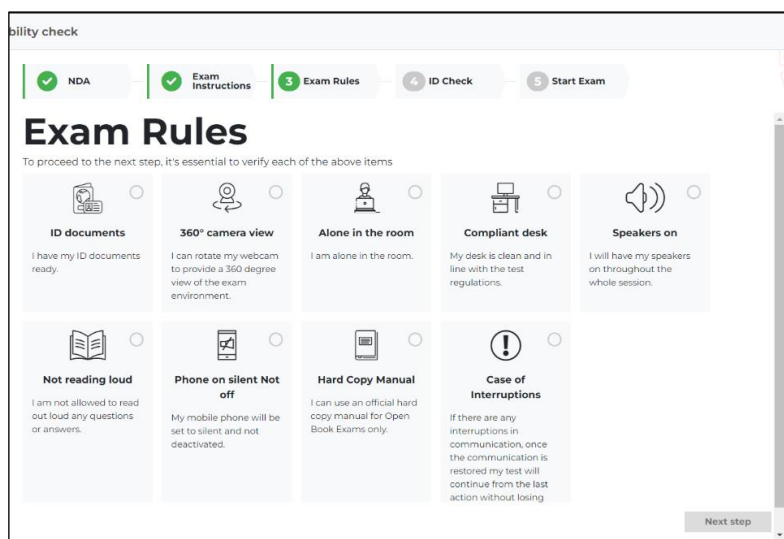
bility check

NDA

Exam Instructions

3 Exam Rules

4 ID Check

5 Start Exam

Exam Rules

To proceed to the next step, it's essential to verify each of the above items

ID documents

I have my ID documents ready.

360° camera view

I can rotate my webcam to provide a 360 degree view of the exam environment.

Alone in the room

I am alone in the room.

Compliant desk

My desk is clean and in line with the test regulations.

Speakers on

I will have my speakers on throughout the whole session.

Not reading loud

I am not allowed to read out loud any questions or answers.

Phone on silent Not off

My mobile phone will be set to silent and not deactivated.

Hard Copy Manual

I can use an official hard copy manual for Open Book Exams only.

Case of Interruptions

If there are any interruptions in communication, once the communication is restored my test will continue from the last action without losing

Next step